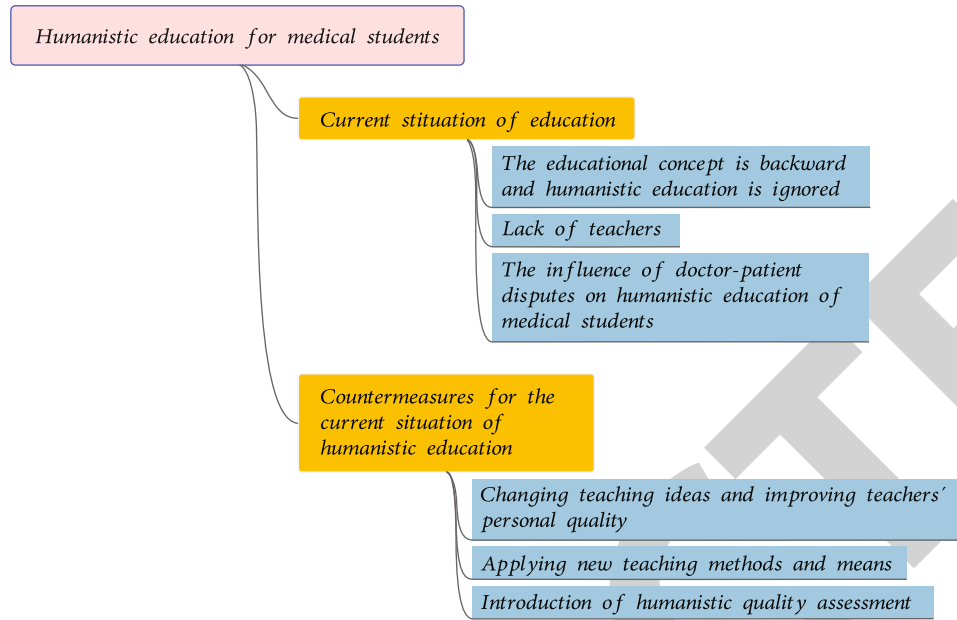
Humanistic education for medical students

Current stituation of education

The educational concept is backward and humanistic education is ignored

Lack of teachers

The influence of doctor-patient disputes on humanistic education of medical students

Countermeasures for the current situation of humanistic education

Changing teaching ideas and improving teachers´ personal quality

Applying new teaching methods and means

Introduction of humanistic quality assessment